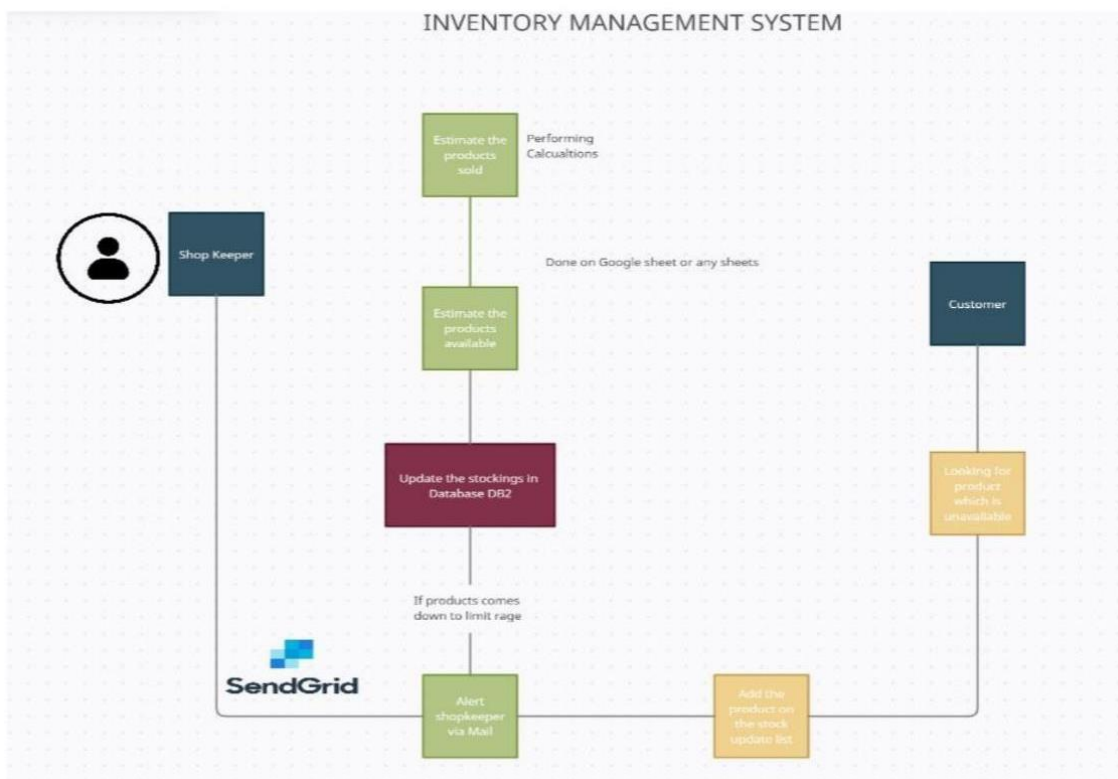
INVENTORY MANAGEMENT SYSTEM

Estimate the products sold

Performing Calcualtions

Shop Keeper

Done on Google sheet or any sheets

Customer

Estimate the products available

Update the stockings in Database DB2

Looking for product which is unavailable

If products comes down to limit rage

SendGrid

Alert shopkeeper via Mail

Add the product on the stock update list